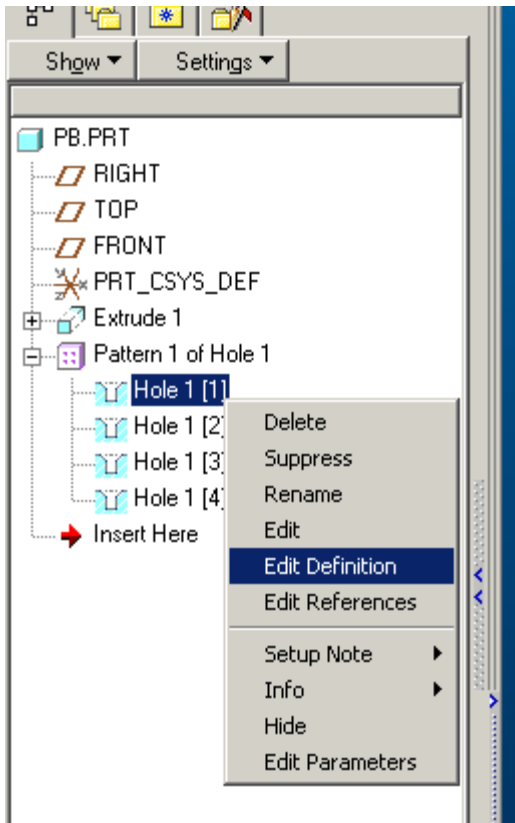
Show ▾ Settings ▾

PB.PRT
RIGHT
TOP
FRONT
PRT_CSYS_DEF
Extrude 1
Pattern 1 of Hole 1
Hole 1 [1]
Hole 1 [2
Hole 1 [3
Hole 1 [4
Insert Here

Delete
Suppress
Rename
Edit
Edit Definition
Edit References
Setup Note
Info
Hide
Edit Parameters